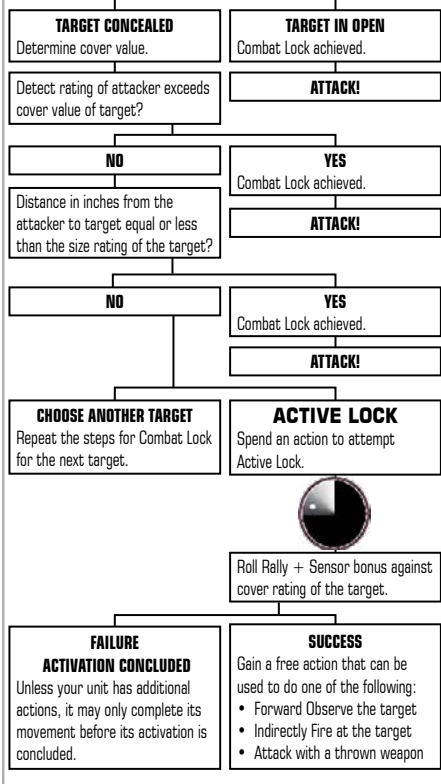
TARGET CONCEALED
Determine cover value.

TARGET IN OPEN
Combat Lock achieved.

ATTACK!

Detect rating of attacker exceeds cover value of target?

NO

YES
Combat Lock achieved.

ATTACK!

Distance in inches from the attacker to target equal or less than the size rating of the target?

NO

YES
Combat Lock achieved.

ATTACK!

CHOOSE ANOTHER TARGET
Repeat the steps for Combat Lock for the next target.

ACTIVE LOCK
Spend an action to attempt Active Lock.

Roll Rally + Sensor bonus against cover rating of the target.

FAILURE
ACTIVATION CONCLUDED
Unless your unit has additional actions, it may only complete its movement before its activation is concluded.

SUCCESS
Gain a free action that can be used to do one of the following:
• Forward Observe the target
• Indirectly Fire at the target
• Attack with a thrown weapon